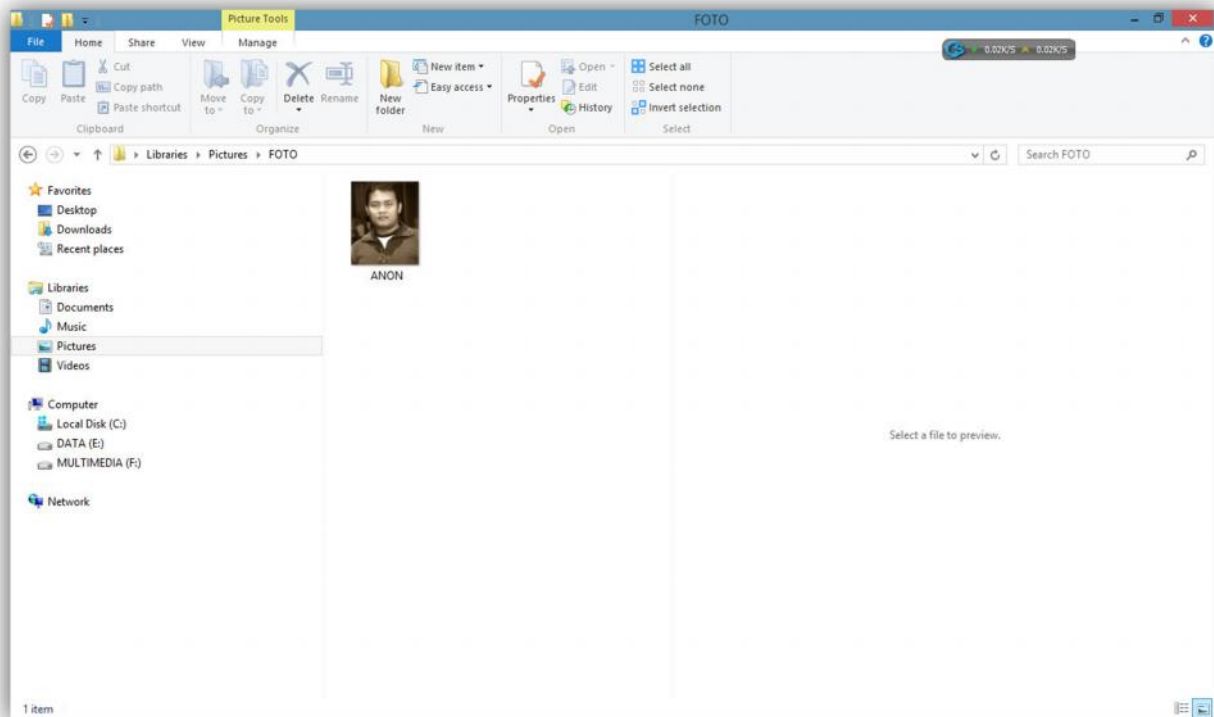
Picture Tools
FOTO
File
Home
Share
View
Manage
0.02K/S 0.02K/S
Copy
Paste
Cut
Copy path
Paste shortcut
Clipboard
Move to
Copy to
Delete
Rename
Organize
New folder
New item
Easy access
New
Properties
Open
Edit
History
Open
Select all
Select none
Invert selection
Select
Libraries › Pictures › FOTO
Search FOTO

Favorites
Desktop
Downloads
Recent places

Libraries
Documents
Music
Pictures
Videos

Computer
Local Disk (C:)
DATA (E:)
MULTIMEDIA (F:)

Network

ANON

Select a file to preview.

1 item